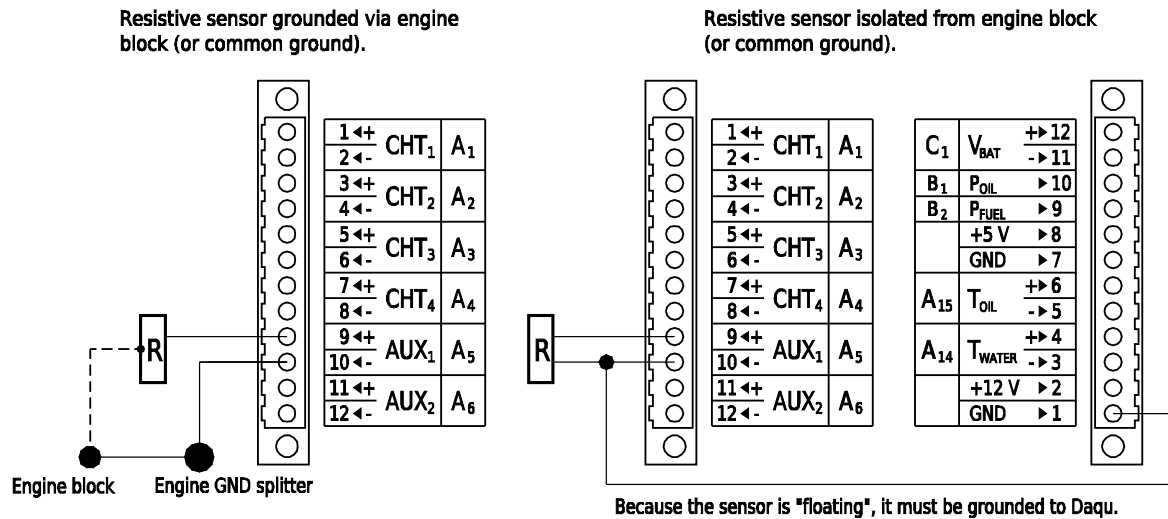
Resistive sensor grounded via engine block (or common ground).

Resistive sensor isolated from engine block (or common ground).

| | | |
|---|---|---|
| 1 + / 2 - | $CHT_1$ | $A_1$ |
| 3 + / 4 - | $CHT_2$ | $A_2$ |
| 5 + / 6 - | $CHT_3$ | $A_3$ |
| 7 + / 8 - | $CHT_4$ | $A_4$ |
| 9 + / 10 - | $AUX_1$ | $A_5$ |
| 11 + / 12 - | $AUX_2$ | $A_6$ |

R

Engine block

Engine GND splitter

| | | |
|---|---|---|
| 1 + / 2 - | $CHT_1$ | $A_1$ |
| 3 + / 4 - | $CHT_2$ | $A_2$ |
| 5 + / 6 - | $CHT_3$ | $A_3$ |
| 7 + / 8 - | $CHT_4$ | $A_4$ |
| 9 + / 10 - | $AUX_1$ | $A_5$ |
| 11 + / 12 - | $AUX_2$ | $A_6$ |

R

| | | |
|---|---|---|
| $C_1$ | $V_{BAT}$ | + 12 / - 11 |
| $B_1$ | $P_{OIL}$ | 10 |
| $B_2$ | $P_{FUEL}$ | 9 |
| | +5 V | 8 |
| | GND | 7 |
| $A_{15}$ | $T_{OIL}$ | + 6 / - 5 |
| $A_{14}$ | $T_{WATER}$ | + 4 / - 3 |
| | +12 V | 2 |
| | GND | 1 |

Because the sensor is "floating", it must be grounded to Daqu.